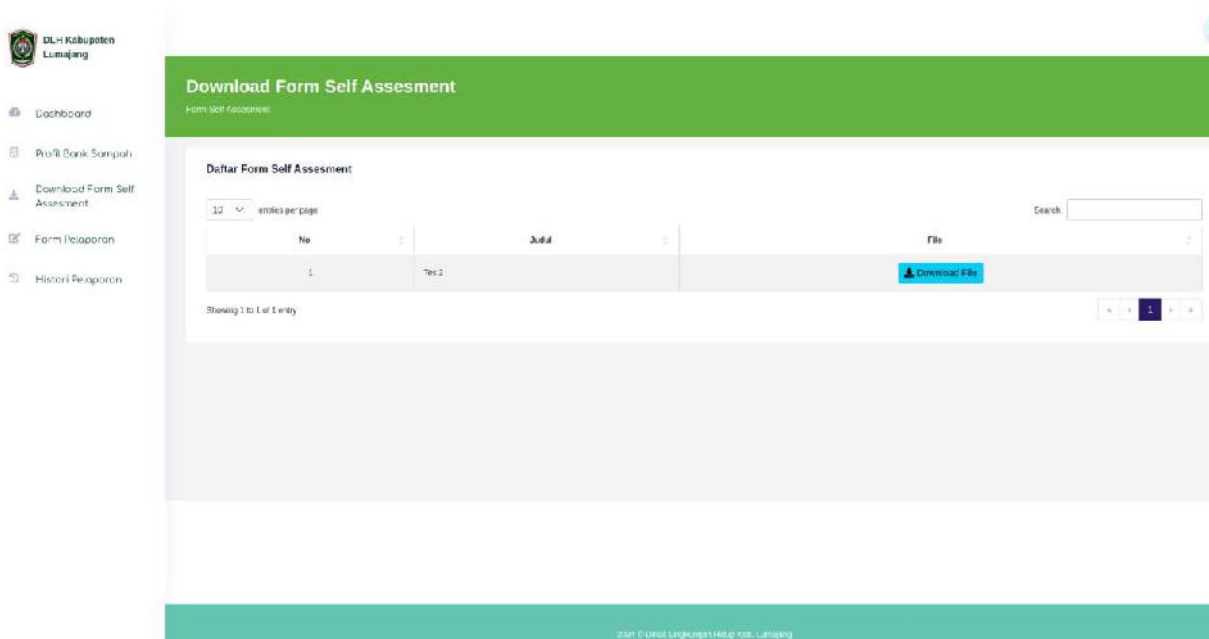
DLH Kabupaten Lumajang

Dashboard

Profil Bank Sampah

Download Form Self Assesment

Form Pelaporan

Histori Pelaporan

Download Form Self Assesment

Form Self Assesment

Daftar Form Self Assesment

10 entries per page

Search

| No | Judul | File |
|---|---|---|
| 1 | Tes 1 | Download File |

Showing 1 to 1 of 1 entry

« ‹ 1 › »

2021 © Dinas Lingkungan Hidup Kab. Lumajang